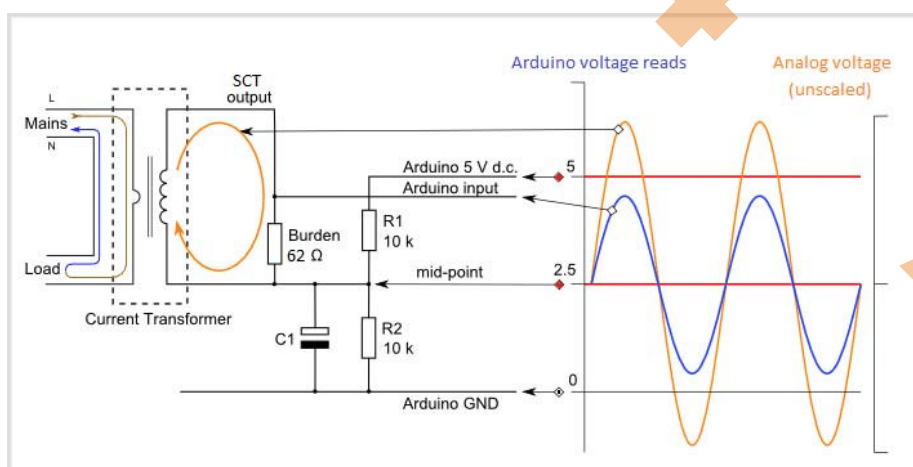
Arduino voltage reads

Analog voltage (unscaled)

L

Mains

N

Load

SCT output

Current Transformer

Burden 62 Ω

Arduino 5 V d.c.

Arduino input

R1 10 k

mid-point

C1

R2 10 k

Arduino GND

5

2.5

0